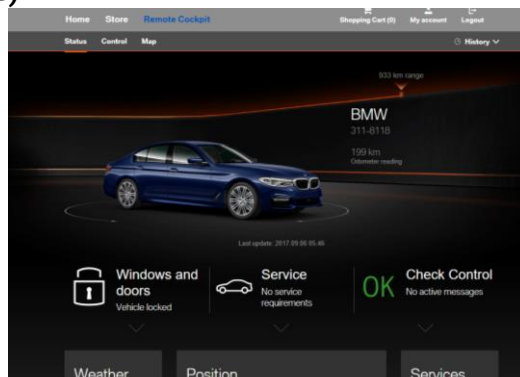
Home Store Remote Cockpit

Shopping Cart (0) My account Logout

Status Control Map

History

933 km range

BMW
311-8118

199 km
Odometer reading

Last update: 2017 09.06 05:45

Windows and doors
Vehicle locked

Service
No service requirements

OK

Check Control
No active messages

Weather

Position

Services